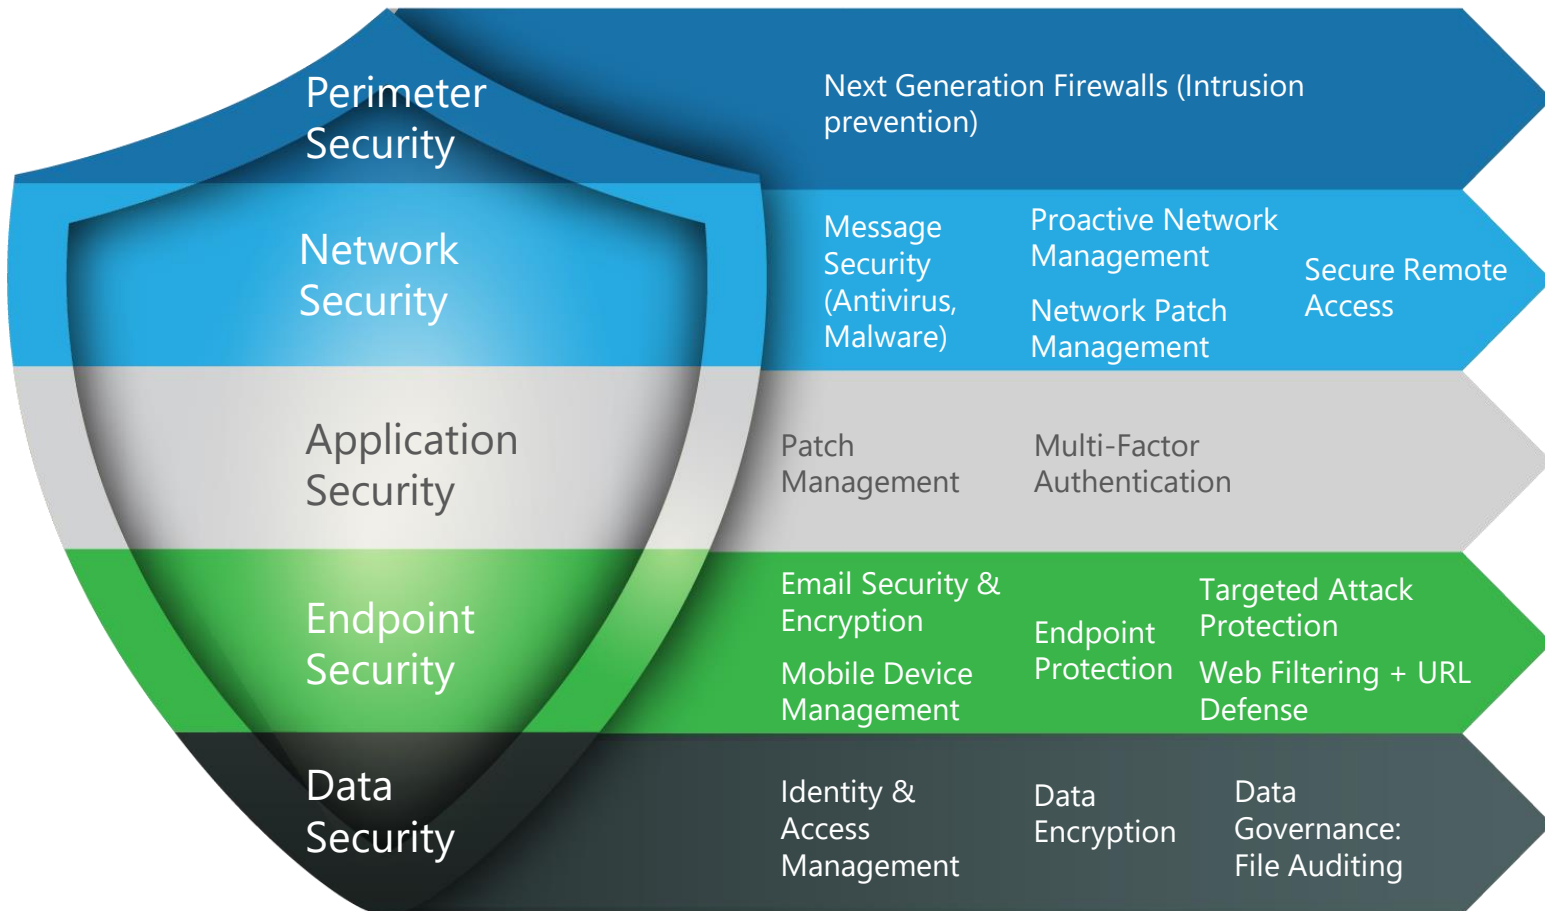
Perimeter Security

Next Generation Firewalls (Intrusion prevention)

Network Security

Message Security (Antivirus, Malware)

Proactive Network Management

Network Patch Management

Secure Remote Access

Application Security

Patch Management

Multi-Factor Authentication

Endpoint Security

Email Security & Encryption

Mobile Device Management

Endpoint Protection

Targeted Attack Protection

Web Filtering + URL Defense

Data Security

Identity & Access Management

Data Encryption

Data Governance: File Auditing